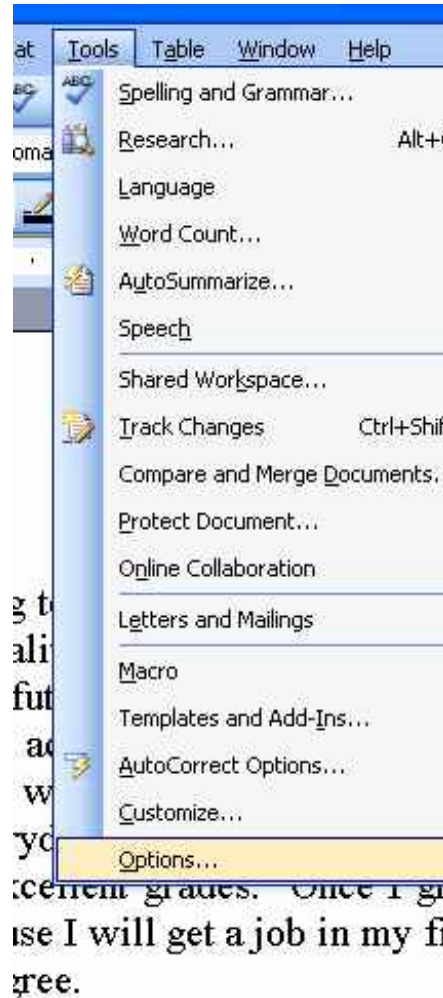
at Tools Table Window Help

oma

Spelling and Grammar...

Research... Alt+

Language

Word Count...

AutoSummarize...

Speech

Shared Workspace...

Track Changes Ctrl+Shif

Compare and Merge Documents.

Protect Document...

Online Collaboration

Letters and Mailings

Macro

Templates and Add-Ins...

AutoCorrect Options...

Customize...

Options...

g t
ali
fut
ac
w
ryc
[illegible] grades. Once I g
use I will get a job in my f
gree.